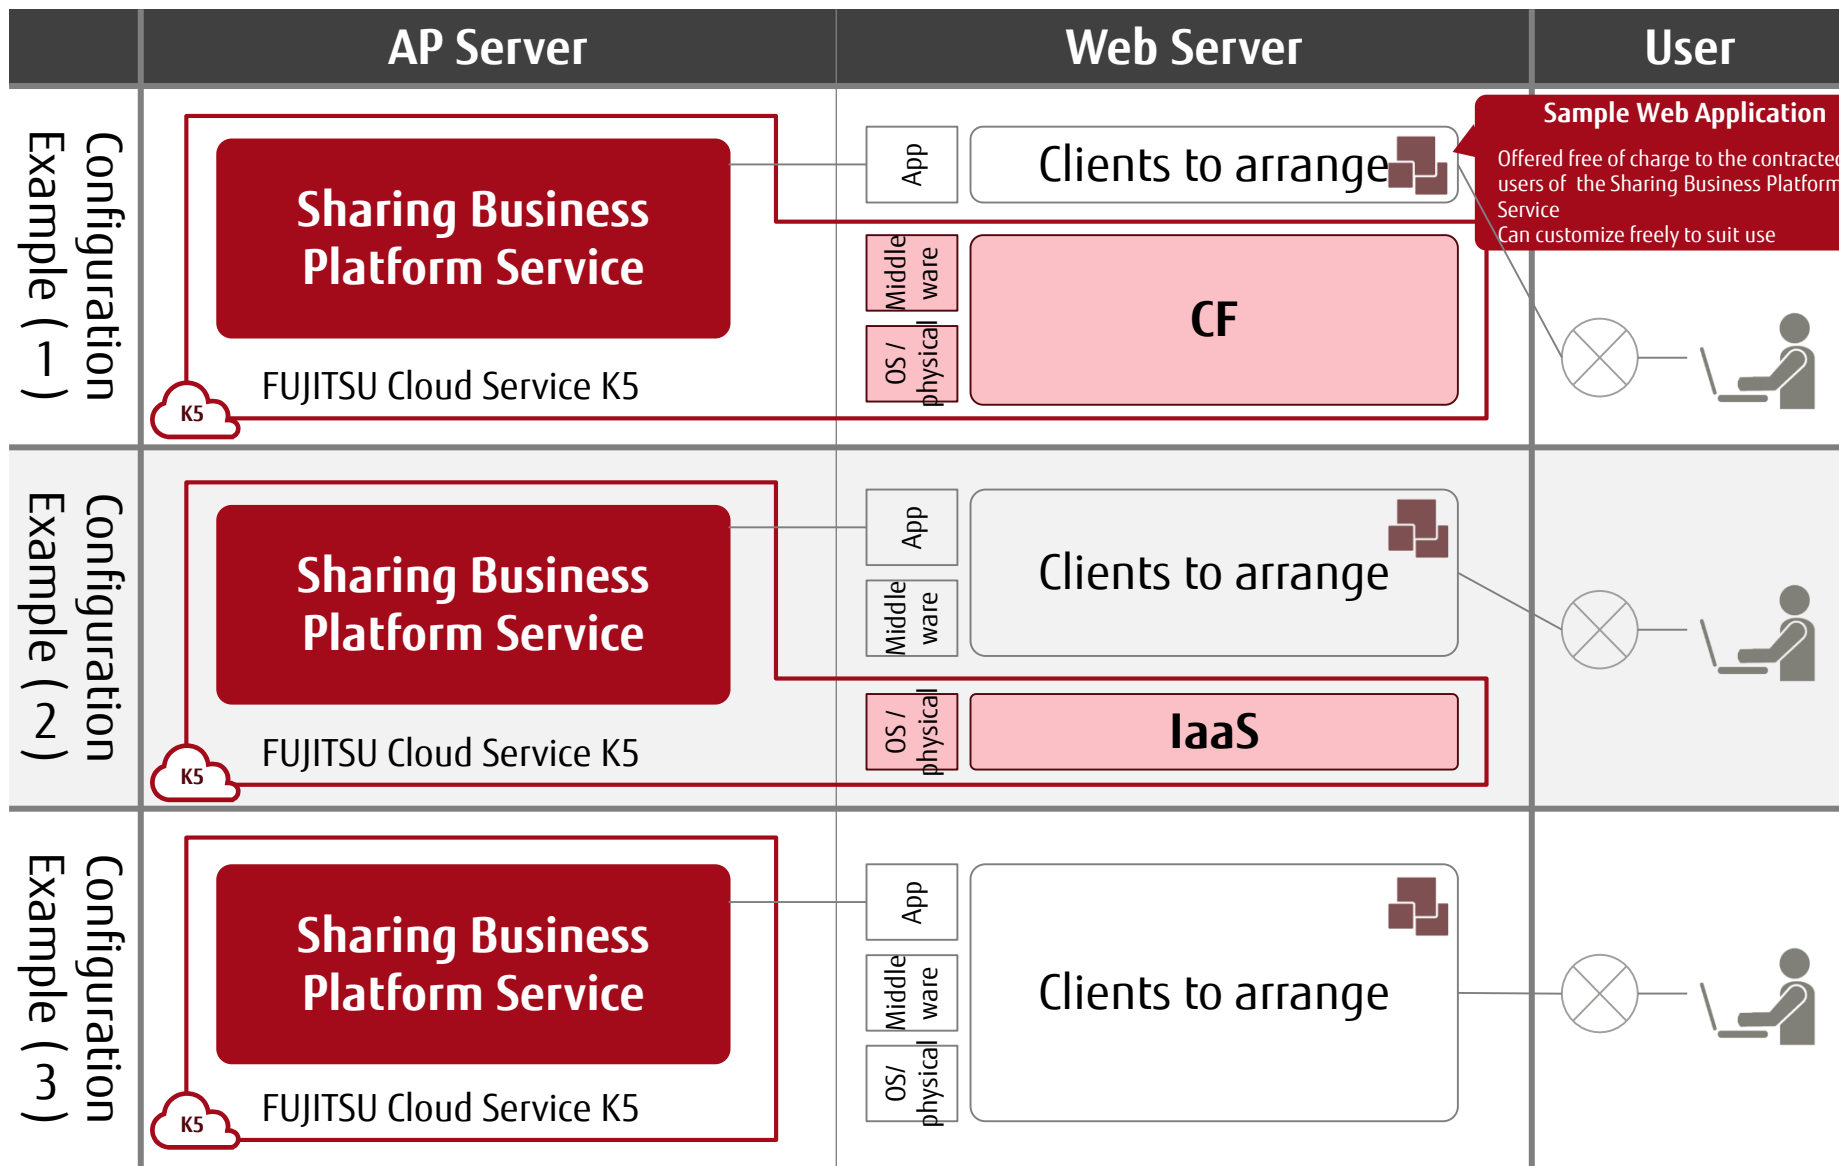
AP Server
Web Server
User

Configuration Example (1)
Sharing Business Platform Service
FUJITSU Cloud Service K5
K5
App
Clients to arrange
Middle ware
OS / physical
CF
Sample Web Application
Offered free of charge to the contracted users of the Sharing Business Platform Service
Can customize freely to suit use

Configuration Example (2)
Sharing Business Platform Service
FUJITSU Cloud Service K5
K5
App
Middle ware
Clients to arrange
OS / physical
IaaS

Configuration Example (3)
Sharing Business Platform Service
FUJITSU Cloud Service K5
K5
App
Middle ware
OS/ physical
Clients to arrange